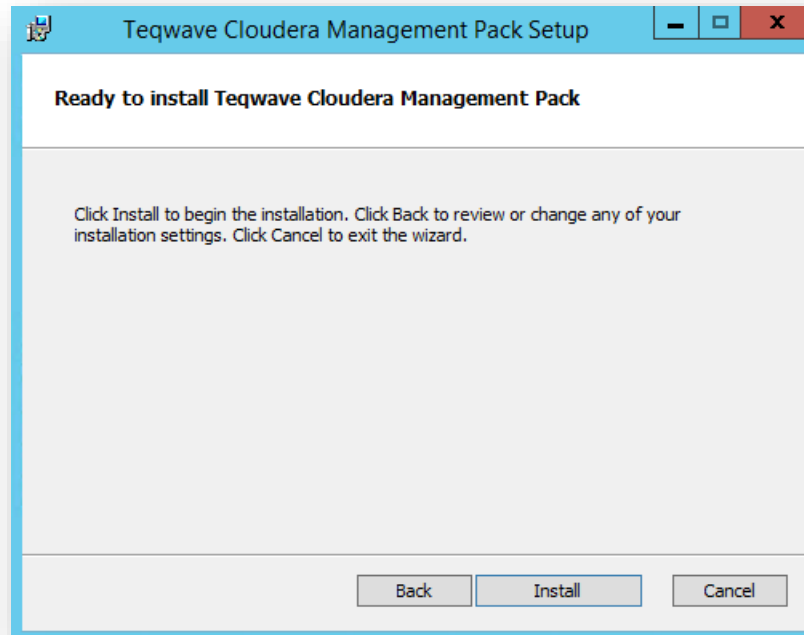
Teqwave Cloudera Management Pack Setup

Ready to install Teqwave Cloudera Management Pack

Click Install to begin the installation. Click Back to review or change any of your installation settings. Click Cancel to exit the wizard.

Back
Install
Cancel